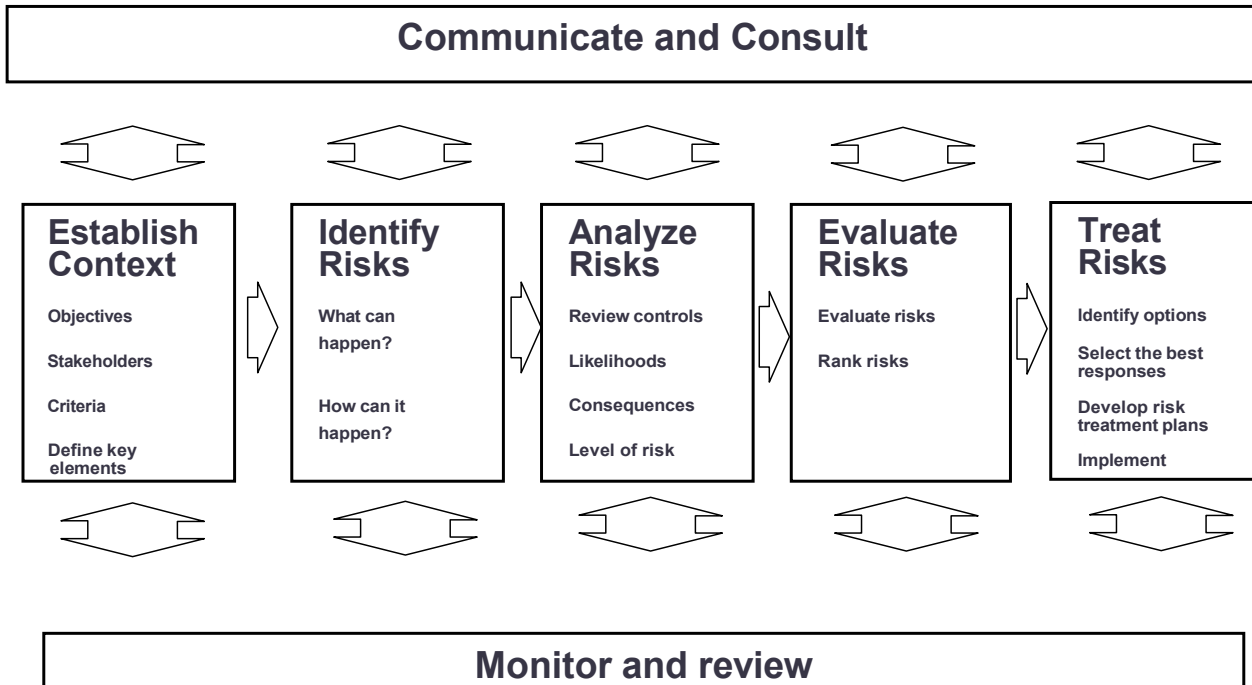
Communicate and Consult

Establish Context

Objectives

Stakeholders

Criteria

Define key elements

Identify Risks

What can happen?

How can it happen?

Analyze Risks

Review controls

Likelihoods

Consequences

Level of risk

Evaluate Risks

Evaluate risks

Rank risks

Treat Risks

Identify options

Select the best responses

Develop risk treatment plans

Implement

Monitor and review